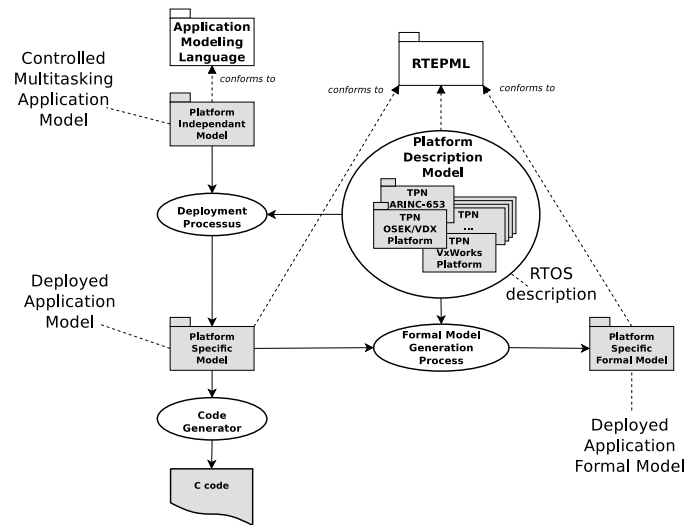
Application Modeling Language

conforms to

Controlled Multitasking Application Model

Platform Independant Model

RTEPML

conforms to

conforms to

Platform Description Model

TPN ARINC-653

TPN OSEK/VDX Platform

TPN

...

TPN VxWorks Platform

Deployment Processus

RTOS description

Deployed Application Model

Platform Specific Model

Formal Model Generation Process

Platform Specific Formal Model

Code Generator

Deployed Application Formal Model

C code